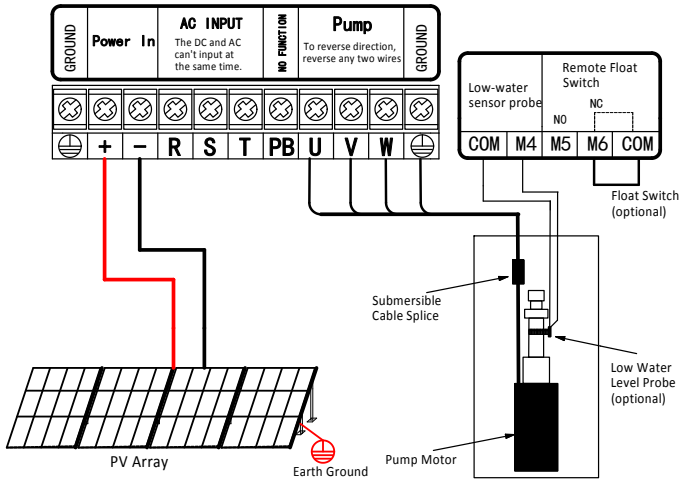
GROUND

Power In

AC INPUT
The DC and AC can't input at the same time.

NO FUNCTION

Pump
To reverse direction, reverse any two wires

GROUND

+ – R S T PB U V W

Low-water sensor probe

Remote Float Switch

NO

NC

COM M4 M5 M6 COM

Float Switch (optional)

Submersible Cable Splice

Low Water Level Probe (optional)

PV Array

Earth Ground

Pump Motor